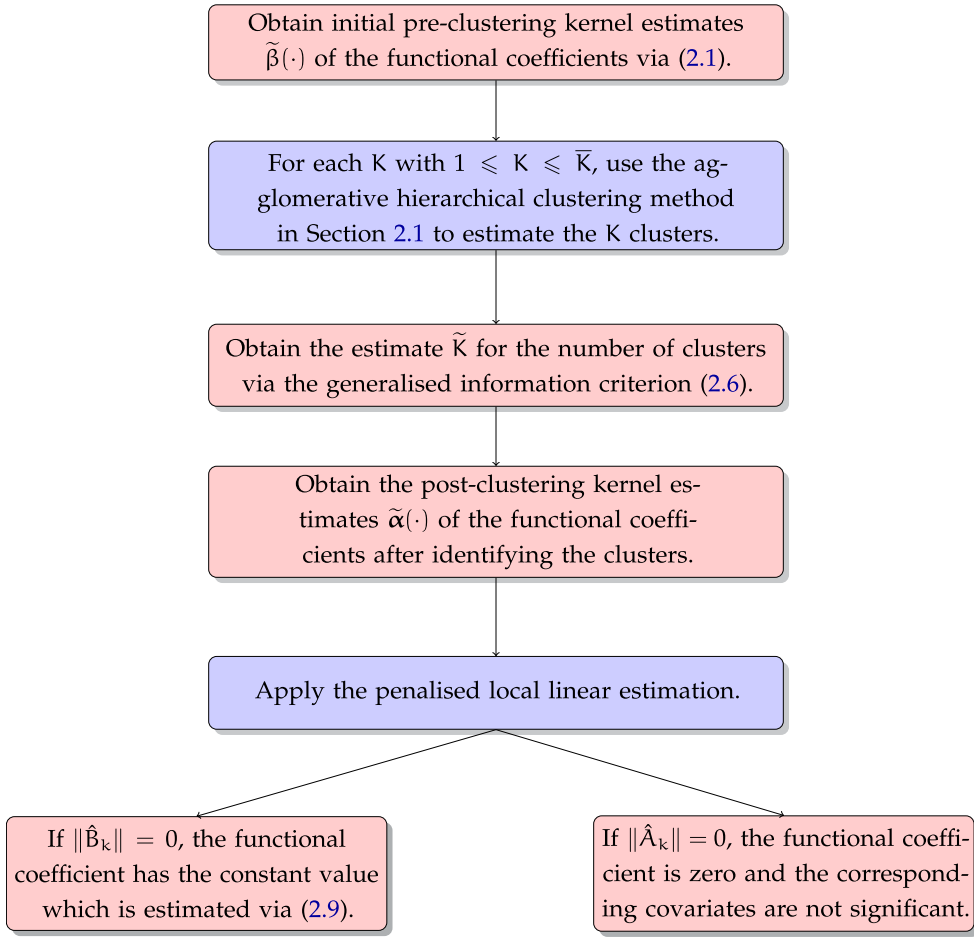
Obtain initial pre-clustering kernel estimates $\widetilde{\beta}(\cdot)$ of the functional coefficients via (2.1).

For each $K$ with $1 \leqslant K \leqslant \overline{K}$, use the agglomerative hierarchical clustering method in Section 2.1 to estimate the $K$ clusters.

Obtain the estimate $\widetilde{K}$ for the number of clusters via the generalised information criterion (2.6).

Obtain the post-clustering kernel estimates $\widetilde{\boldsymbol{\alpha}}(\cdot)$ of the functional coefficients after identifying the clusters.

Apply the penalised local linear estimation.

If $\|\hat{B}_k\| = 0$, the functional coefficient has the constant value which is estimated via (2.9).

If $\|\hat{A}_k\| = 0$, the functional coefficient is zero and the corresponding covariates are not significant.